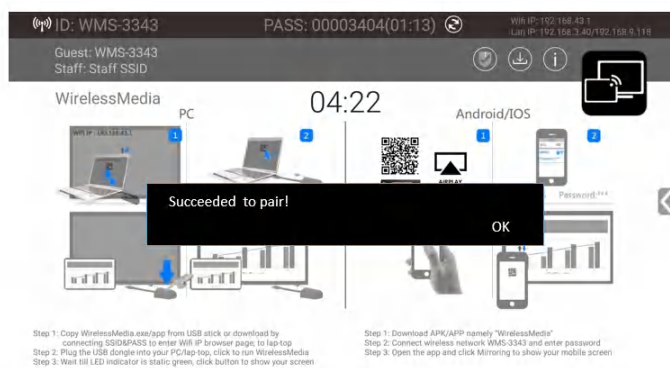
ID: WMS-3343
PASS: 00003404(01:13)
Wifi IP: 192.168.43.1
Lan IP: 192.168.3.40/192.168.0.118

Guest: WMS-3343
Staff: Staff SSID

WirelessMedia
PC
04:22
Android/IOS

WIFI IP: 192.168.43.1
1
2
1
2
AIRPLAY
Password:***

Succeeded to pair!
OK

Step 1: Copy WirelessMedia.exe/app from USB stick or download by connecting SSID&PASS to enter Wifi IP browser page; to lap-top
Step 2: Plug the USB dongle into your PC/lap-top, click to run WirelessMedia
Step 3: Wait till LED indicator is static green, click button to show your screen

Step 1: Download APK/APP namely "WirelessMedia"
Step 2: Connect wireless network WMS-3343 and enter password
Step 3: Open the app and click Mirroring to show your mobile screen